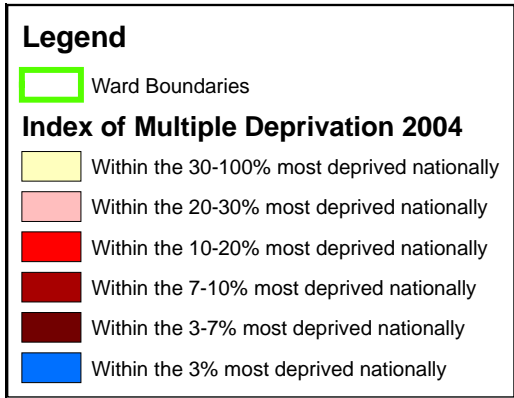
Legend

Ward Boundaries

Index of Multiple Deprivation 2004

Within the 30-100% most deprived nationally

Within the 20-30% most deprived nationally

Within the 10-20% most deprived nationally

Within the 7-10% most deprived nationally

Within the 3-7% most deprived nationally

Within the 3% most deprived nationally